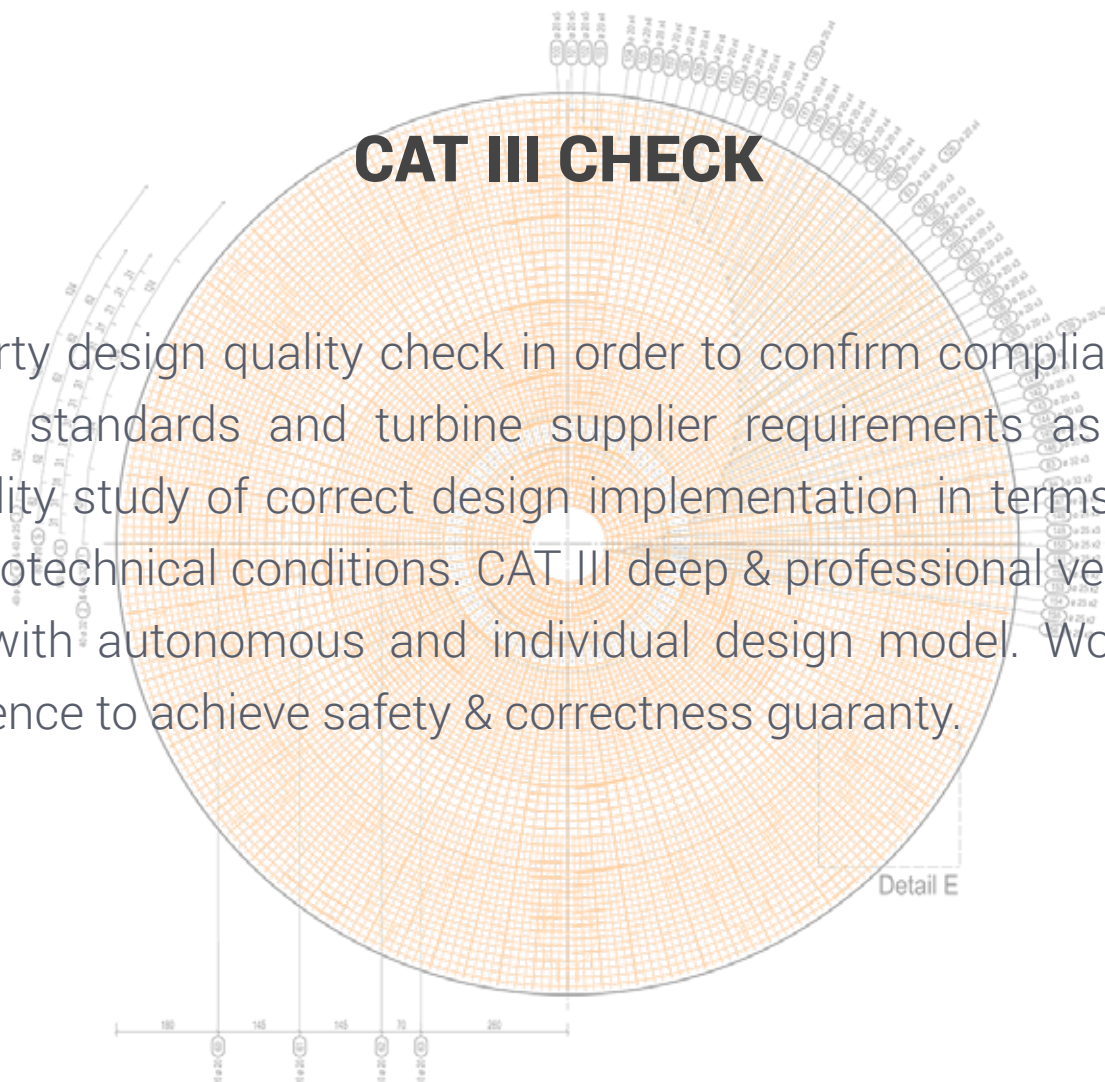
CAT III CHECK

rty design quality check in order to confirm complia standards and turbine supplier requirements as lity study of correct design implementation in terms otechnical conditions. CAT III deep & professional ve with autonomous and individual design model. Wo ence to achieve safety & correctness guaranty.

Detail E

180 145 145 70 260